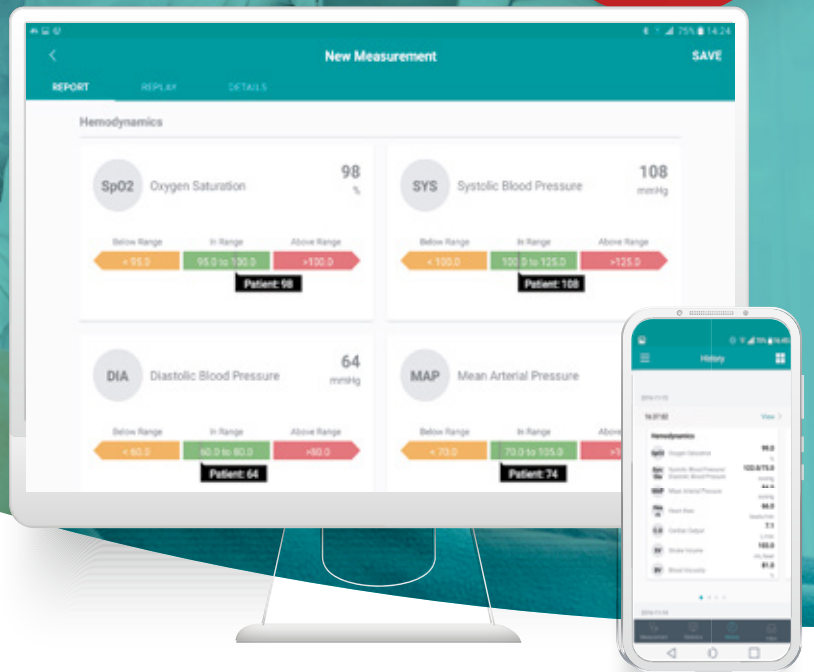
75% 14:24

New Measurement

SAVE

REPORT

REPLAY

DETAILS

Hemodynamics

SpO2

Oxygen Saturation

98

%

Below Range

In Range

Above Range

< 95.0

95.0 to 100.0

>100.0

Patient: 98

SYS

Systolic Blood Pressure

108

mmHg

Below Range

In Range

Above Range

< 100.0

100.0 to 125.0

>125.0

Patient: 108

DIA

Diastolic Blood Pressure

64

mmHg

Below Range

In Range

Above Range

< 60.0

60.0 to 80.0

>80.0

Patient: 64

MAP

Mean Arterial Pressure

Below Range

In Range

< 70.0

70.0 to 105.0

Patient: 74

History

View

Hemodynamics

Oxygen Saturation

98.0

Systolic Blood Pressure/ Diastolic Blood Pressure

122.0/75.0

Mean Arterial Pressure

Heart Rate

66.0

Cardiac Output

7.1

Stroke Volume

108.0

Blood Viscosity

81.0